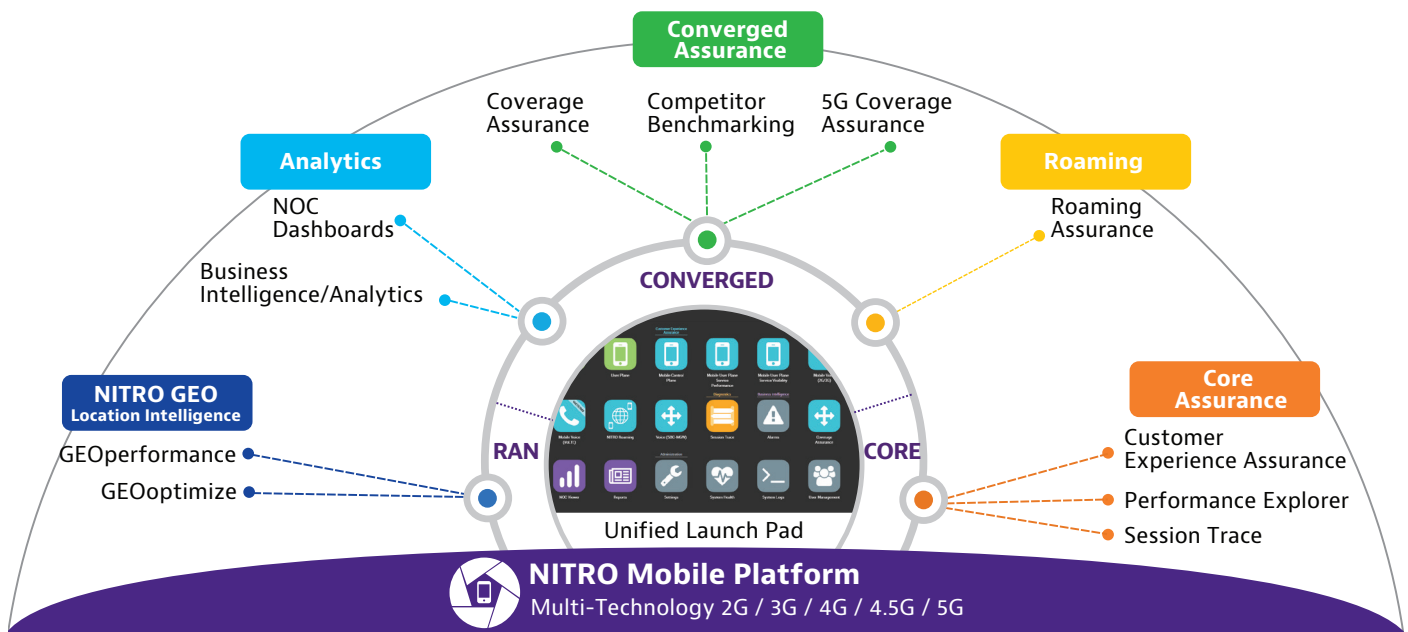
Converged Assurance

Coverage Assurance

Competitor Benchmarking

5G Coverage Assurance

Analytics

NOC Dashboards

Business Intelligence/Analytics

Roaming

Roaming Assurance

CONVERGED

NITRO GEO
Location Intelligence

GEOperformance

GEOoptimize

RAN

CORE

Core Assurance

Customer Experience Assurance

Performance Explorer

Session Trace

Unified Launch Pad

NITRO Mobile Platform
Multi-Technology 2G / 3G / 4G / 4.5G / 5G